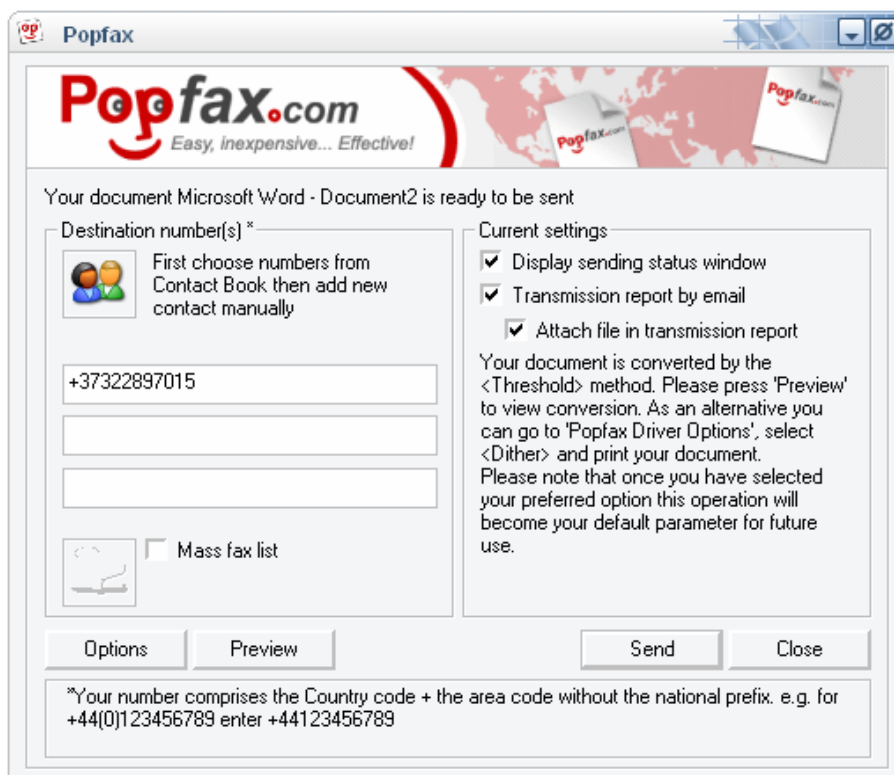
Popfax

Popfax.com
Easy, inexpensive... Effective!

Popfax.com Popfax.com

Your document Microsoft Word - Document2 is ready to be sent

Destination number(s) *

First choose numbers from Contact Book then add new contact manually

+37322897015

Mass fax list

Current settings

Display sending status window

Transmission report by email

Attach file in transmission report

Your document is converted by the <Threshold> method. Please press 'Preview' to view conversion. As an alternative you can go to 'Popfax Driver Options', select <Dither> and print your document. Please note that once you have selected your preferred option this operation will become your default parameter for future use.

Options Preview Send Close

*Your number comprises the Country code + the area code without the national prefix. e.g. for +44(0)123456789 enter +44123456789